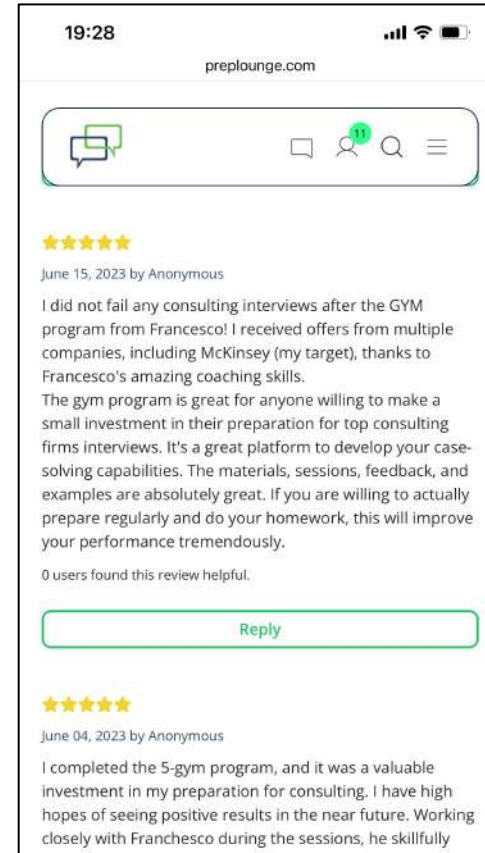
19:28

preplounge.com

11

June 15, 2023 by Anonymous

I did not fail any consulting interviews after the GYM program from Francesco! I received offers from multiple companies, including McKinsey (my target), thanks to Francesco's amazing coaching skills.
The gym program is great for anyone willing to make a small investment in their preparation for top consulting firms interviews. It's a great platform to develop your case-solving capabilities. The materials, sessions, feedback, and examples are absolutely great. If you are willing to actually prepare regularly and do your homework, this will improve your performance tremendously.

0 users found this review helpful.

Reply

June 04, 2023 by Anonymous

I completed the 5-gym program, and it was a valuable investment in my preparation for consulting. I have high hopes of seeing positive results in the near future. Working closely with Franchesco during the sessions, he skillfully